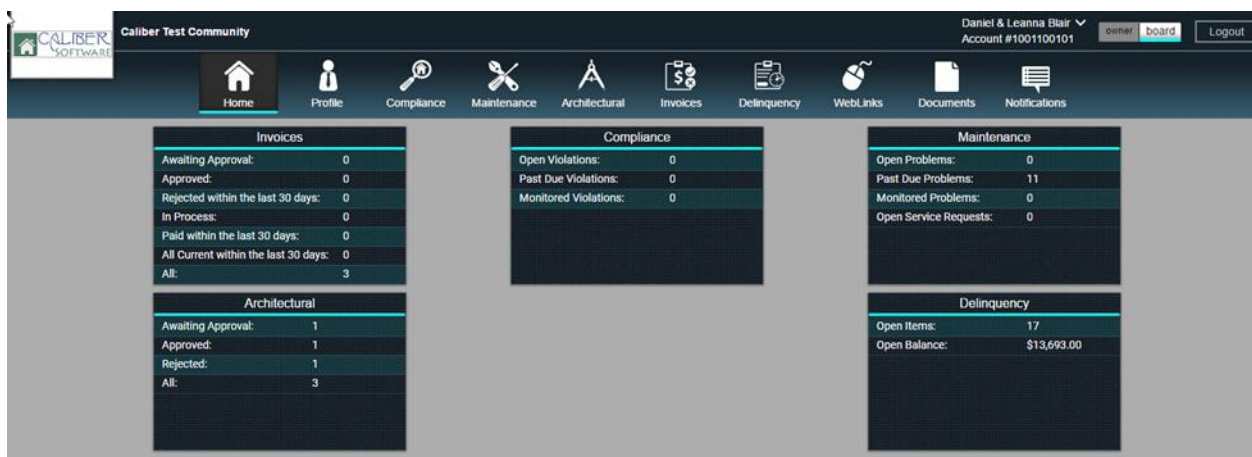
CALIBER SOFTWARE

Caliber Test Community

Daniel & Leanna Blair
Account #1001100101

owner board

Logout

Home Profile Compliance Maintenance Architectural Invoices Delinquency WebLinks Documents Notifications

Invoices

| | |
|---|---|
| Awaiting Approval: | 0 |
| Approved: | 0 |
| Rejected within the last 30 days: | 0 |
| In Process: | 0 |
| Paid within the last 30 days: | 0 |
| All Current within the last 30 days: | 0 |
| All: | 3 |

Architectural

| | |
|---|---|
| Awaiting Approval: | 1 |
| Approved: | 1 |
| Rejected: | 1 |
| All: | 3 |

Compliance

| | |
|---|---|
| Open Violations: | 0 |
| Past Due Violations: | 0 |
| Monitored Violations: | 0 |

Maintenance

| | |
|---|---|
| Open Problems: | 0 |
| Past Due Problems: | 11 |
| Monitored Problems: | 0 |
| Open Service Requests: | 0 |

Delinquency

| | |
|---|---|
| Open Items: | 17 |
| Open Balance: | $13,693.00 |